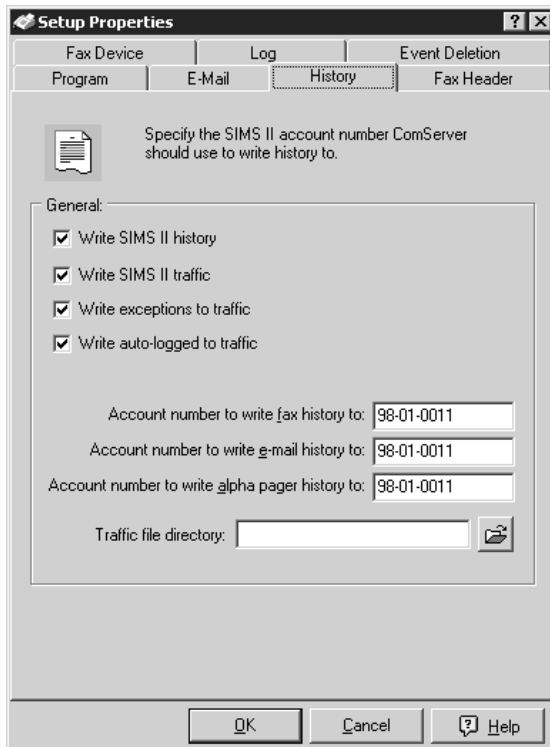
Setup Properties

? X

Fax Device | Log | Event Deletion
Program | E-Mail | History | Fax Header

Specify the SIMS II account number ComServer should use to write history to.

General:

☑ Write SIMS II history

☑ Write SIMS II traffic

☑ Write exceptions to traffic

☑ Write auto-logged to traffic

Account number to write fax history to: 98-01-0011

Account number to write e-mail history to: 98-01-0011

Account number to write alpha pager history to: 98-01-0011

Traffic file directory:

OK | Cancel | Help